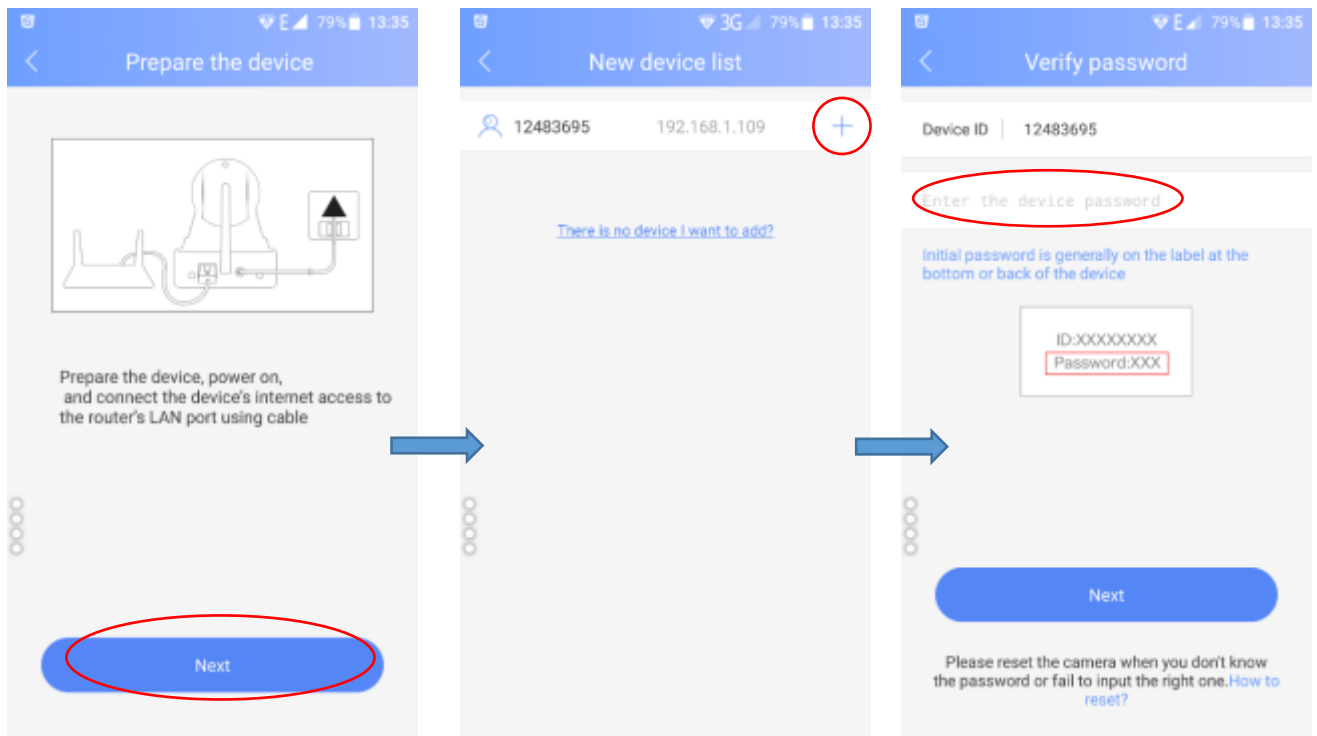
E 79% 13:35

Prepare the device

Prepare the device, power on, and connect the device's internet access to the router's LAN port using cable

Next

3G 79% 13:35

New device list

12483695 192.168.1.109 +

There is no device I want to add?

E 79% 13:35

Verify password

Device ID 12483695

Enter the device password

Initial password is generally on the label at the bottom or back of the device

ID:XXXXXXXX
Password:XXX

Next

Please reset the camera when you don't know the password or fail to input the right one. How to reset?